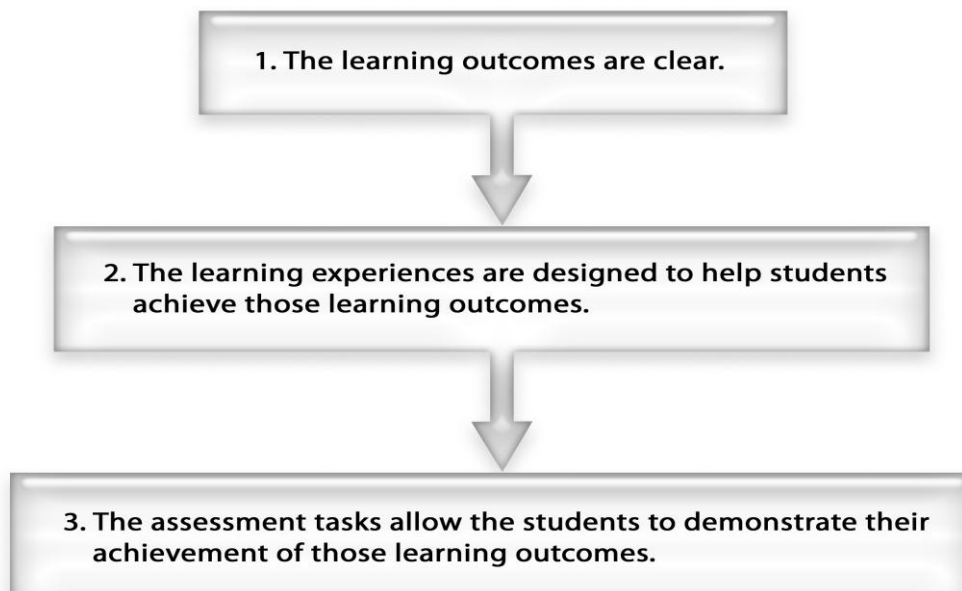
1. The learning outcomes are clear.

2. The learning experiences are designed to help students achieve those learning outcomes.

3. The assessment tasks allow the students to demonstrate their achievement of those learning outcomes.